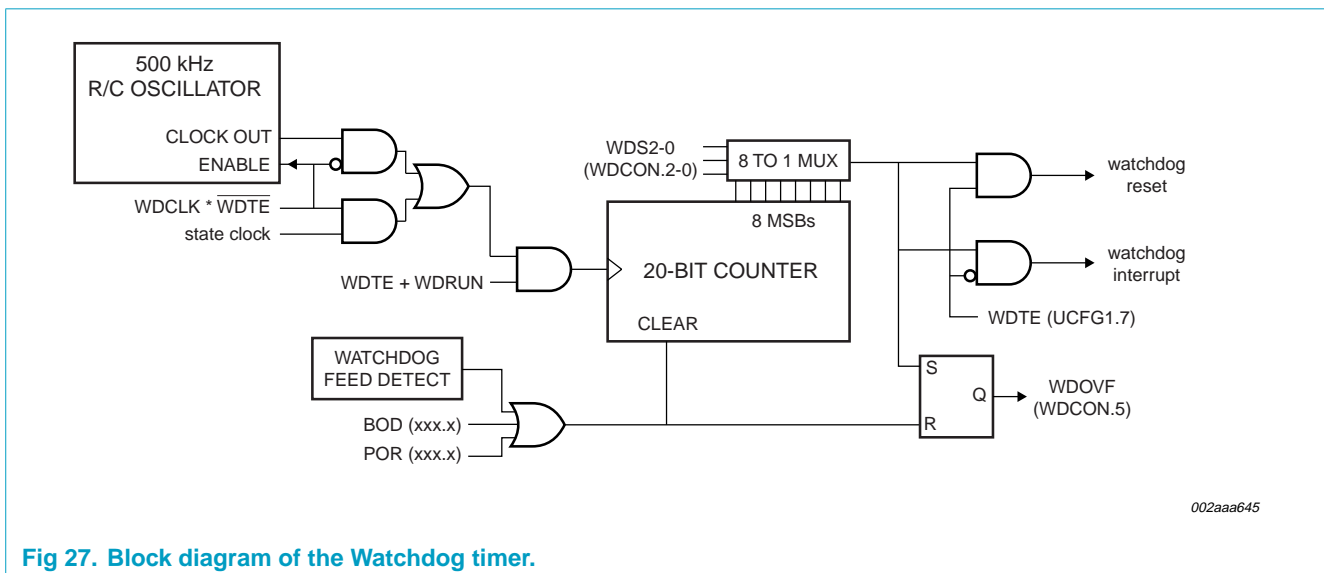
500 kHz
R/C OSCILLATOR

CLOCK OUT
ENABLE

WDCLK * $\overline{\text{WDTE}}$
state clock

WDS2-0
(WDCON.2-0)

8 TO 1 MUX

8 MSBs

20-BIT COUNTER

CLEAR

WDTE + WDRUN

watchdog
reset

watchdog
interrupt

WDTE (UCFG1.7)

WATCHDOG
FEED DETECT

BOD (xxx.x)
POR (xxx.x)

S
Q
R

WDOVF
(WDCON.5)

002aaa645

Fig 27. Block diagram of the Watchdog timer.